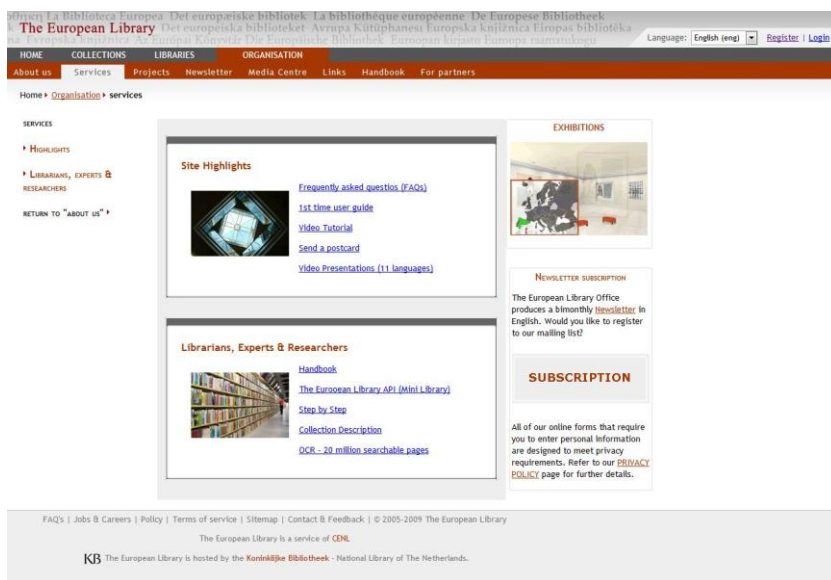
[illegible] La Biblioteca Europea Det europæiske bibliotek La bibliothèque européenne De Europese Bibliotheek
The European Library Det europeiska biblioteket Avrupa Kütüphanesi Europska knjižnica Eiropas bibliotēka
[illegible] Európai Könyvtár Die Europäische Bibliothek Euroopan kirjasto Euroopa raamatukogu

Language: English (eng) Register | Login

HOME COLLECTIONS LIBRARIES ORGANISATION

About us Services Projects Newsletter Media Centre Links Handbook For partners

Home ▸ Organisation ▸ services

SERVICES

▸ HIGHLIGHTS

▸ LIBRARIANS, EXPERTS & RESEARCHERS

RETURN TO "ABOUT US" ▸

Site Highlights

Frequently asked questios (FAQs)

1st time user guide

Video Tutorial

Send a postcard

Video Presentations (11 languages)

Librarians, Experts & Researchers

Handbook

The European Library API (Mini Library)

Step by Step

Collection Description

OCR - 20 million searchable pages

EXHIBITIONS

NEWSLETTER SUBSCRIPTION

The European Library Office produces a bimonthly Newsletter in English. Would you like to register to our mailing list?

SUBSCRIPTION

All of our online forms that require you to enter personal information are designed to meet privacy requirements. Refer to our PRIVACY POLICY page for further details.

FAQ's | Jobs & Careers | Policy | Terms of service | Sitemap | Contact & Feedback | © 2005-2009 The European Library

The European Library is a service of CENL

KB The European Library is hosted by the Koninklijke Bibliotheek - National Library of The Netherlands.